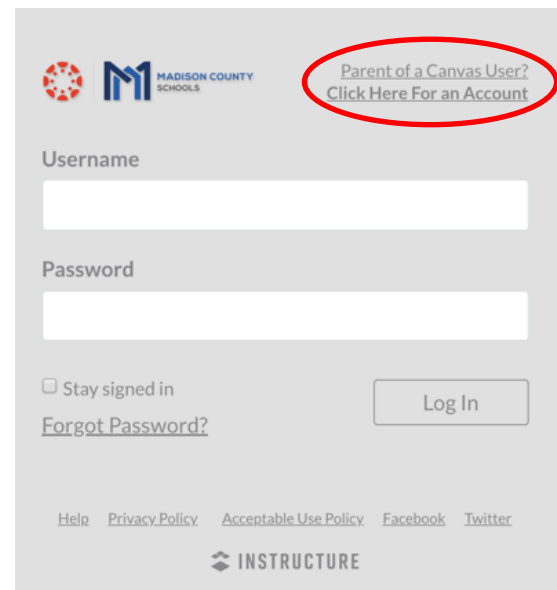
MADISON COUNTY SCHOOLS

Parent of a Canvas User?
Click Here For an Account

Username

Password

Stay signed in

Log In

Forgot Password?

Help Privacy Policy Acceptable Use Policy Facebook Twitter

INSTRUCTURE